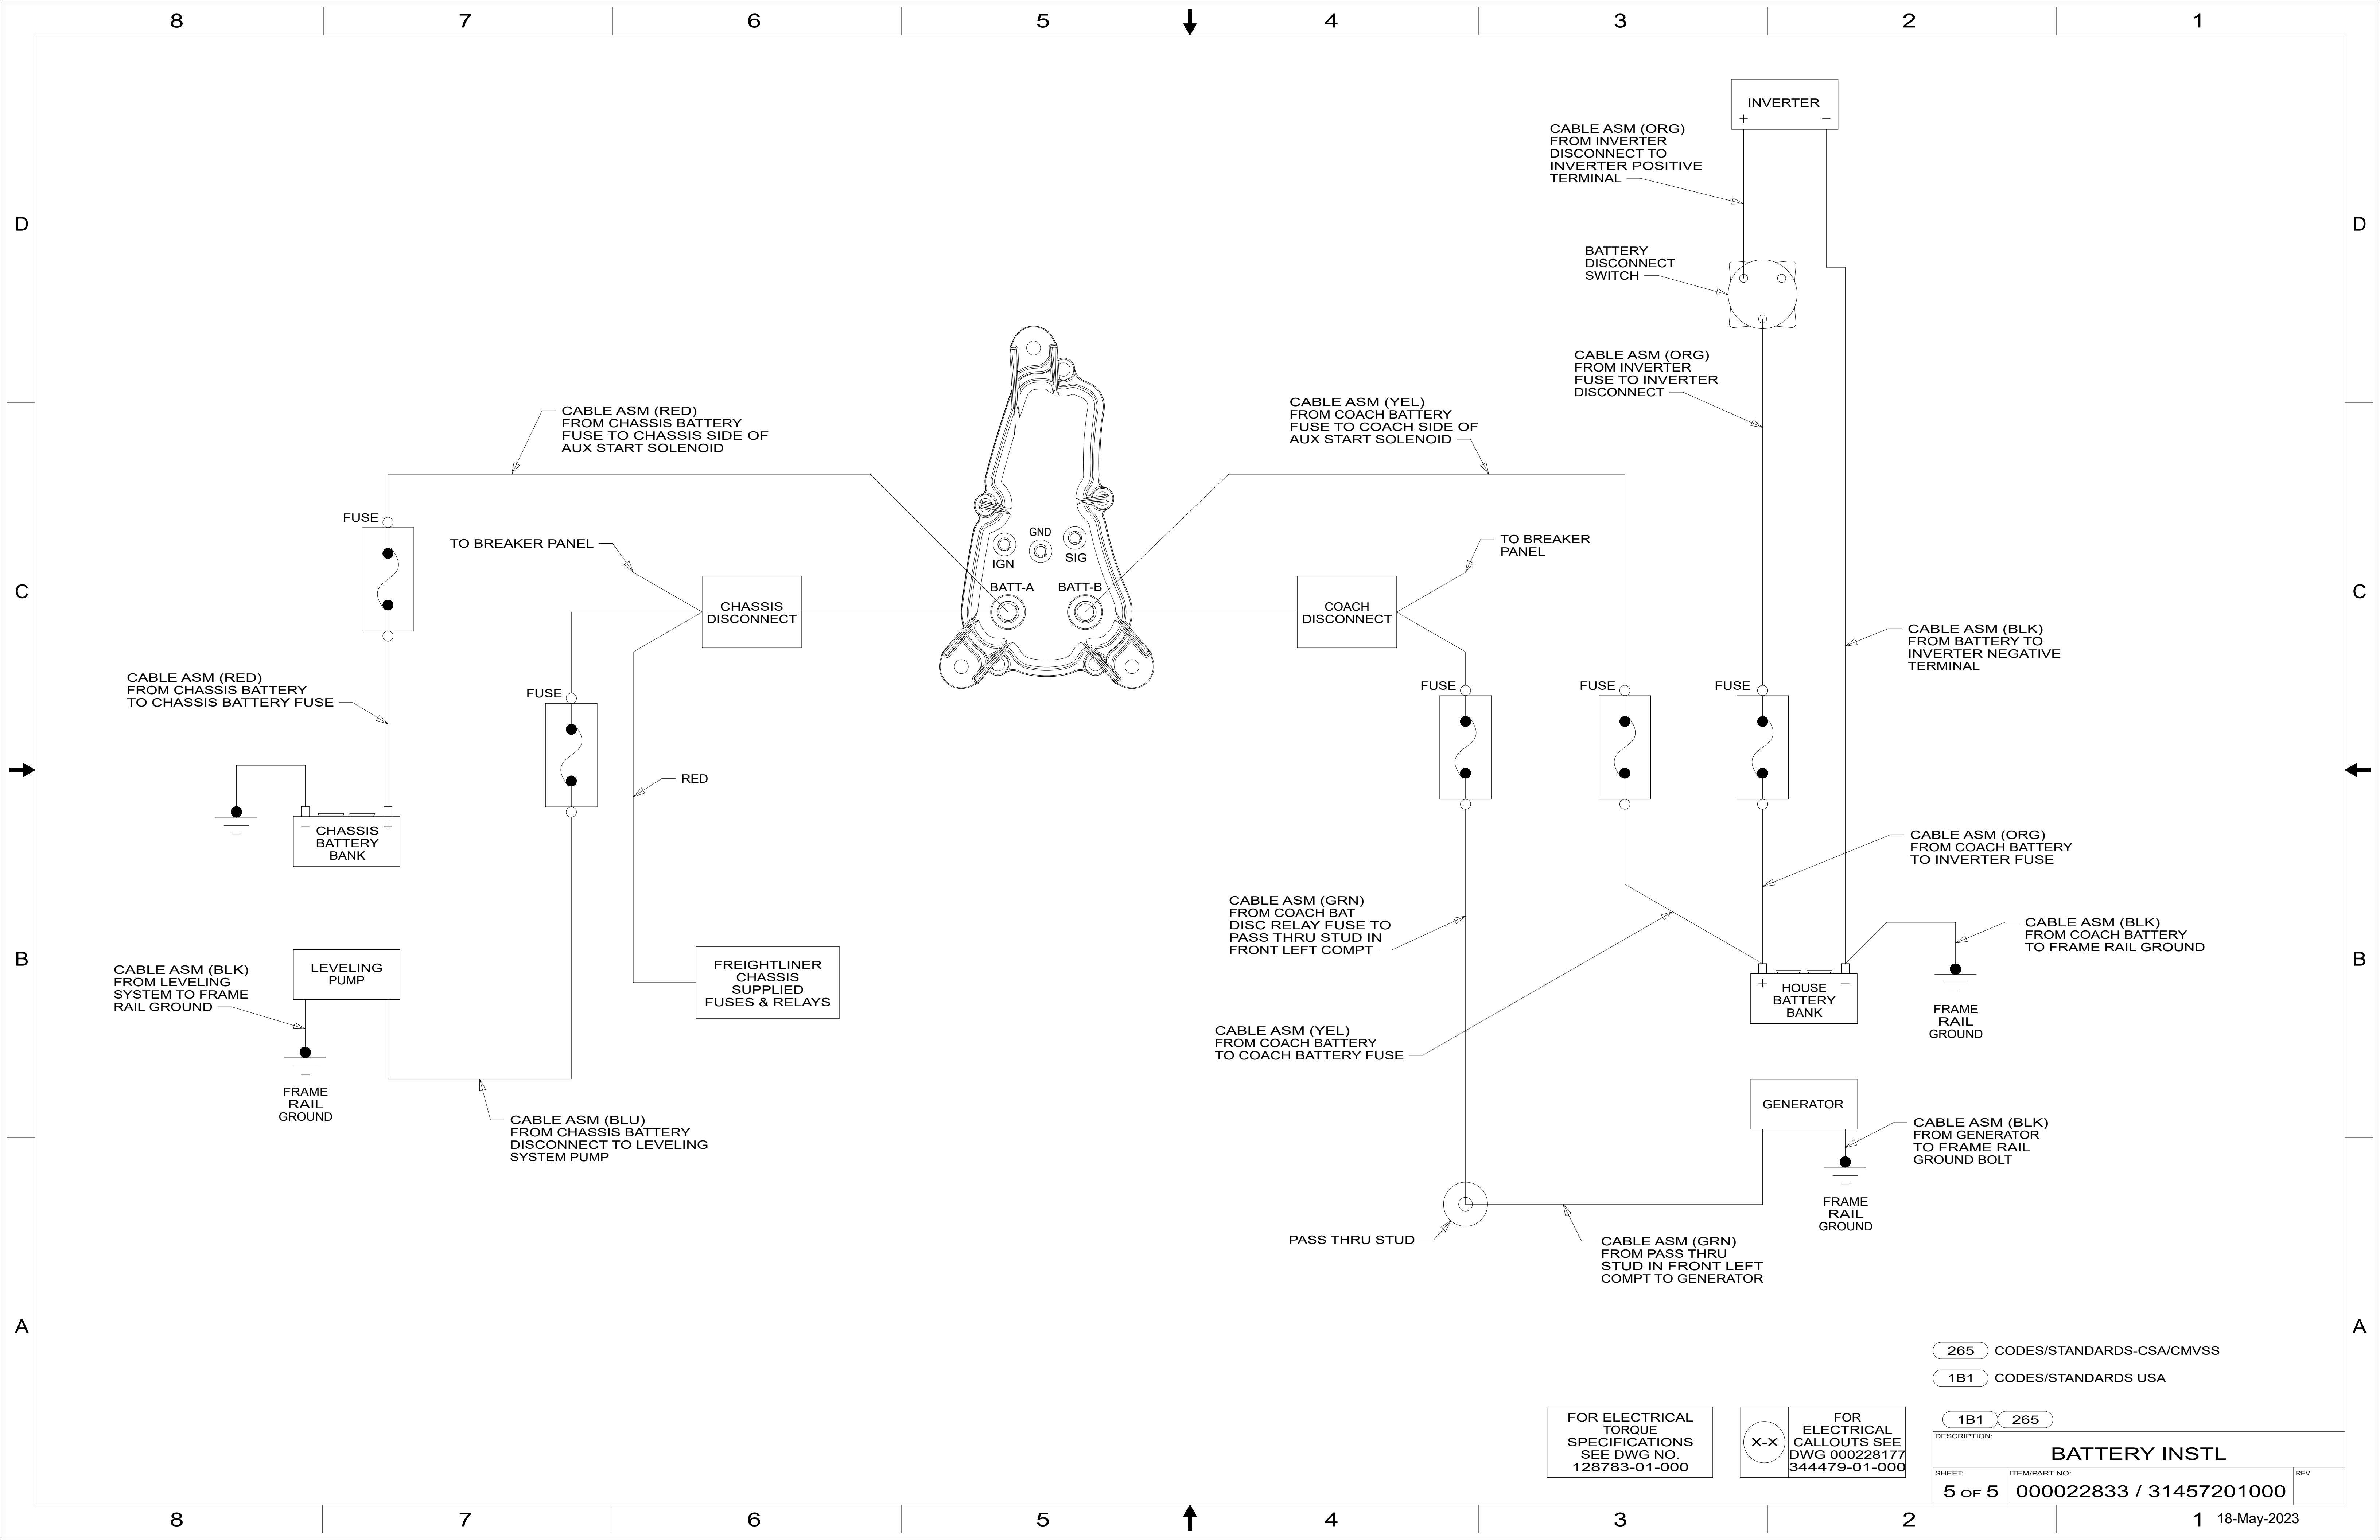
8 7 6 5 4 3 2 1

D

INVERTER
+ −

CABLE ASM (ORG)
FROM INVERTER
DISCONNECT TO
INVERTER POSITIVE
TERMINAL

BATTERY
DISCONNECT
SWITCH

CABLE ASM (ORG)
FROM INVERTER
FUSE TO INVERTER
DISCONNECT

CABLE ASM (RED)
FROM CHASSIS BATTERY
FUSE TO CHASSIS SIDE OF
AUX START SOLENOID

CABLE ASM (YEL)
FROM COACH BATTERY
FUSE TO COACH SIDE OF
AUX START SOLENOID

C

FUSE

TO BREAKER PANEL

GND
IGN
SIG
BATT-A
BATT-B

TO BREAKER
PANEL

CHASSIS
DISCONNECT

COACH
DISCONNECT

CABLE ASM (BLK)
FROM BATTERY TO
INVERTER NEGATIVE
TERMINAL

CABLE ASM (RED)
FROM CHASSIS BATTERY
TO CHASSIS BATTERY FUSE

FUSE

FUSE

FUSE

FUSE

RED

− +
CHASSIS
BATTERY
BANK

CABLE ASM (ORG)
FROM COACH BATTERY
TO INVERTER FUSE

CABLE ASM (GRN)
FROM COACH BAT
DISC RELAY FUSE TO
PASS THRU STUD IN
FRONT LEFT COMPT

B

CABLE ASM (BLK)
FROM LEVELING
SYSTEM TO FRAME
RAIL GROUND

LEVELING
PUMP

FREIGHTLINER
CHASSIS
SUPPLIED
FUSES & RELAYS

CABLE ASM (BLK)
FROM COACH BATTERY
TO FRAME RAIL GROUND

+ −
HOUSE
BATTERY
BANK

FRAME
RAIL
GROUND

CABLE ASM (YEL)
FROM COACH BATTERY
TO COACH BATTERY FUSE

FRAME
RAIL
GROUND

CABLE ASM (BLU)
FROM CHASSIS BATTERY
DISCONNECT TO LEVELING
SYSTEM PUMP

GENERATOR

CABLE ASM (BLK)
FROM GENERATOR
TO FRAME RAIL
GROUND BOLT

FRAME
RAIL
GROUND

PASS THRU STUD

CABLE ASM (GRN)
FROM PASS THRU
STUD IN FRONT LEFT
COMPT TO GENERATOR

A

265 CODES/STANDARDS-CSA/CMVSS
1B1 CODES/STANDARDS USA

FOR ELECTRICAL
TORQUE
SPECIFICATIONS
SEE DWG NO.
128783-01-000

X-X

FOR
ELECTRICAL
CALLOUTS SEE
DWG 000228177
344479-01-000

1B1 265
DESCRIPTION:
BATTERY INSTL
SHEET:
5 OF 5
ITEM/PART NO:
000022833 / 31457201000
REV

8 7 6 5 4 3 2 1
18-May-2023